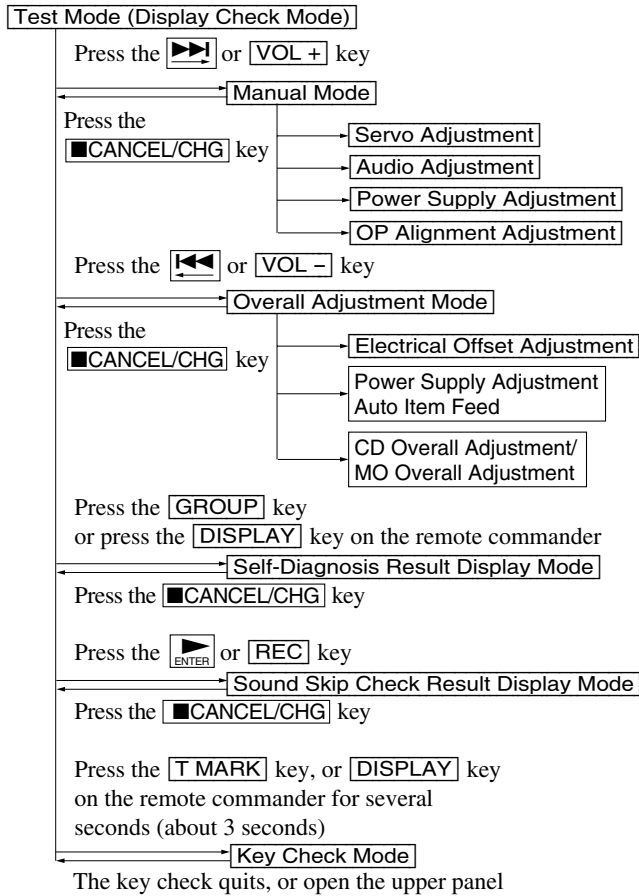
Test Mode (Display Check Mode)

Press the ▶▶| or VOL + key

Manual Mode

Press the ■CANCEL/CHG key

Servo Adjustment

Audio Adjustment

Power Supply Adjustment

OP Alignment Adjustment

Press the |◀◀ or VOL – key

Overall Adjustment Mode

Press the ■CANCEL/CHG key

Electrical Offset Adjustment

Power Supply Adjustment Auto Item Feed

CD Overall Adjustment/ MO Overall Adjustment

Press the GROUP key or press the DISPLAY key on the remote commander

Self-Diagnosis Result Display Mode

Press the ■CANCEL/CHG key

Press the ▶ ENTER or REC key

Sound Skip Check Result Display Mode

Press the ■CANCEL/CHG key

Press the T MARK key, or DISPLAY key on the remote commander for several seconds (about 3 seconds)

Key Check Mode

The key check quits, or open the upper panel